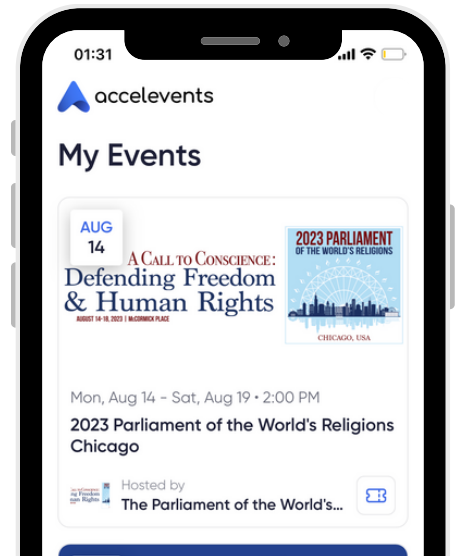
01:31

accelevents

My Events

AUG
14

A CALL TO CONSCIENCE:
Defending Freedom & Human Rights
AUGUST 14-19, 2023 | McCORMICK PLACE

2023 PARLIAMENT
OF THE WORLD'S RELIGIONS

CHICAGO, USA

Mon, Aug 14 - Sat, Aug 19 • 2:00 PM

2023 Parliament of the World's Religions Chicago

Hosted by
The Parliament of the World's...